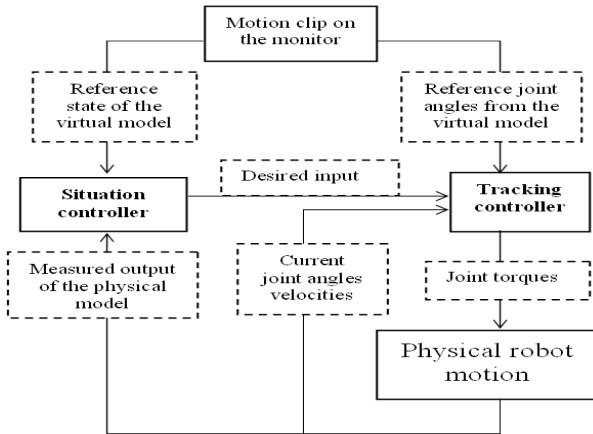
Motion clip on the monitor

Reference state of the virtual model

Reference joint angles from the virtual model

Desired input

Situation controller

Tracking controller

Measured output of the physical model

Current joint angles velocities

Joint torques

Physical robot motion